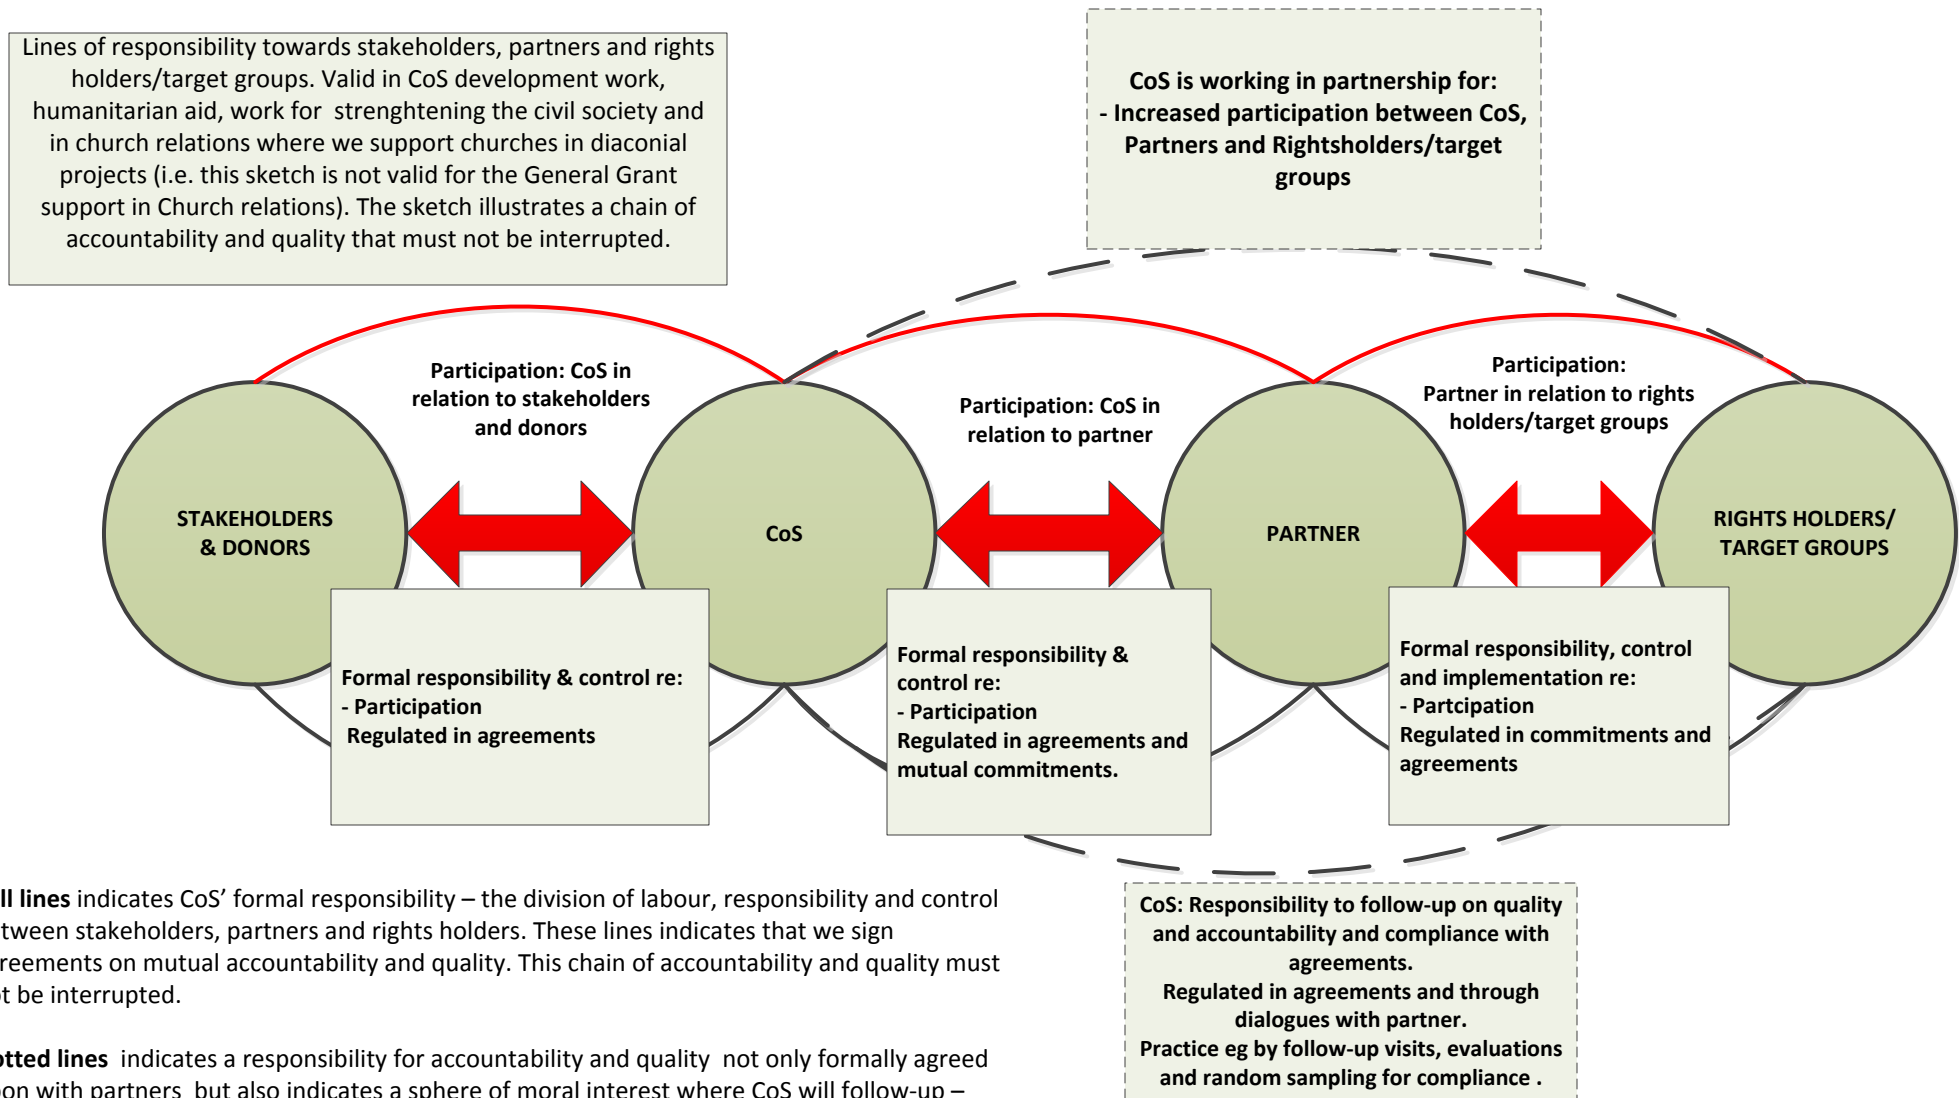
Lines of responsibility towards stakeholders, partners and rights holders/target groups. Valid in CoS development work, humanitarian aid, work for strenghtening the civil society and in church relations where we support churches in diaconial projects (i.e. this sketch is not valid for the General Grant support in Church relations). The sketch illustrates a chain of accountability and quality that must not be interrupted.

CoS is working in partnership for:
- Increased participation between CoS, Partners and Rightsholders/target groups

Participation: CoS in relation to stakeholders and donors

Participation: CoS in relation to partner

Participation:
Partner in relation to rights holders/target groups

STAKEHOLDERS & DONORS

CoS

PARTNER

RIGHTS HOLDERS/ TARGET GROUPS

Formal responsibility & control re:
- Participation
Regulated in agreements

Formal responsibility & control re:
- Participation
Regulated in agreements and mutual commitments.

Formal responsibility, control and implementation re:
- Partcipation
Regulated in commitments and agreements

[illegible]ll lines indicates CoS' formal responsibility – the division of labour, responsibility and control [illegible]tween stakeholders, partners and rights holders. These lines indicates that we sign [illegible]reements on mutual accountability and quality. This chain of accountability and quality must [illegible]t be interrupted.

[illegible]otted lines indicates a responsibility for accountability and quality not only formally agreed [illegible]on with partners but also indicates a sphere of moral interest where CoS will follow-up – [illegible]

CoS: Responsibility to follow-up on quality and accountability and compliance with agreements.
Regulated in agreements and through dialogues with partner.
Practice eg by follow-up visits, evaluations and random sampling for compliance .